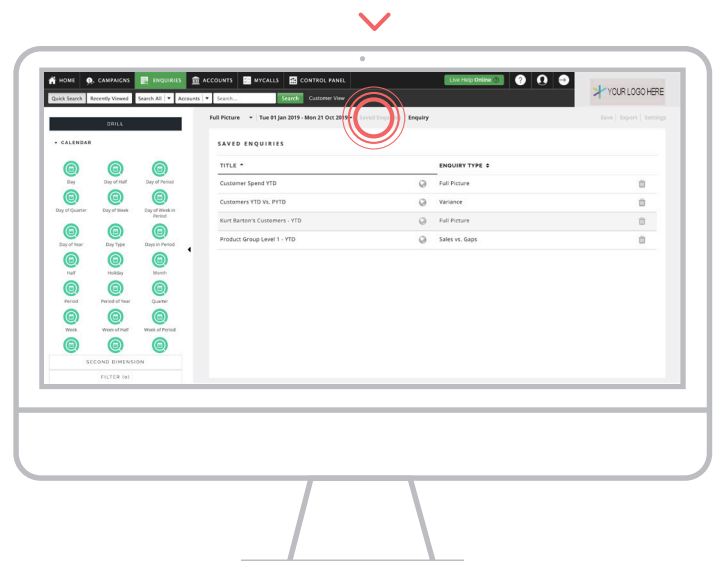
HOME CAMPAIGNS ENQUIRIES ACCOUNTS MYCALLS CONTROL PANEL

Live Help Online

YOUR LOGO HERE

Quick Search Recently Viewed Search All Accounts Search... Search Customer View

DRILL

CALENDAR

Day Day of Half Day of Period
Day of Quarter Day of Week Day of Week in Period
Day of Year Day Type Days in Period
Half Holiday Month
Period Period of Year Quarter
Week Week of Half Week of Period

SECOND DIMENSION

FILTER (s)

Full Picture Tue 01 Jan 2019 - Mon 21 Oct 2019 Saved Enquiries Enquiry

Save Report Settings

SAVED ENQUIRIES

| TITLE | ENQUIRY TYPE |
|---|---|
| Customer Spend YTD | Full Picture |
| Customers YTD Vs. PYTD | Variance |
| Kurt Barton's Customers - YTD | Full Picture |
| Product Group Level 1 - YTD | Sales vs. Gaps |